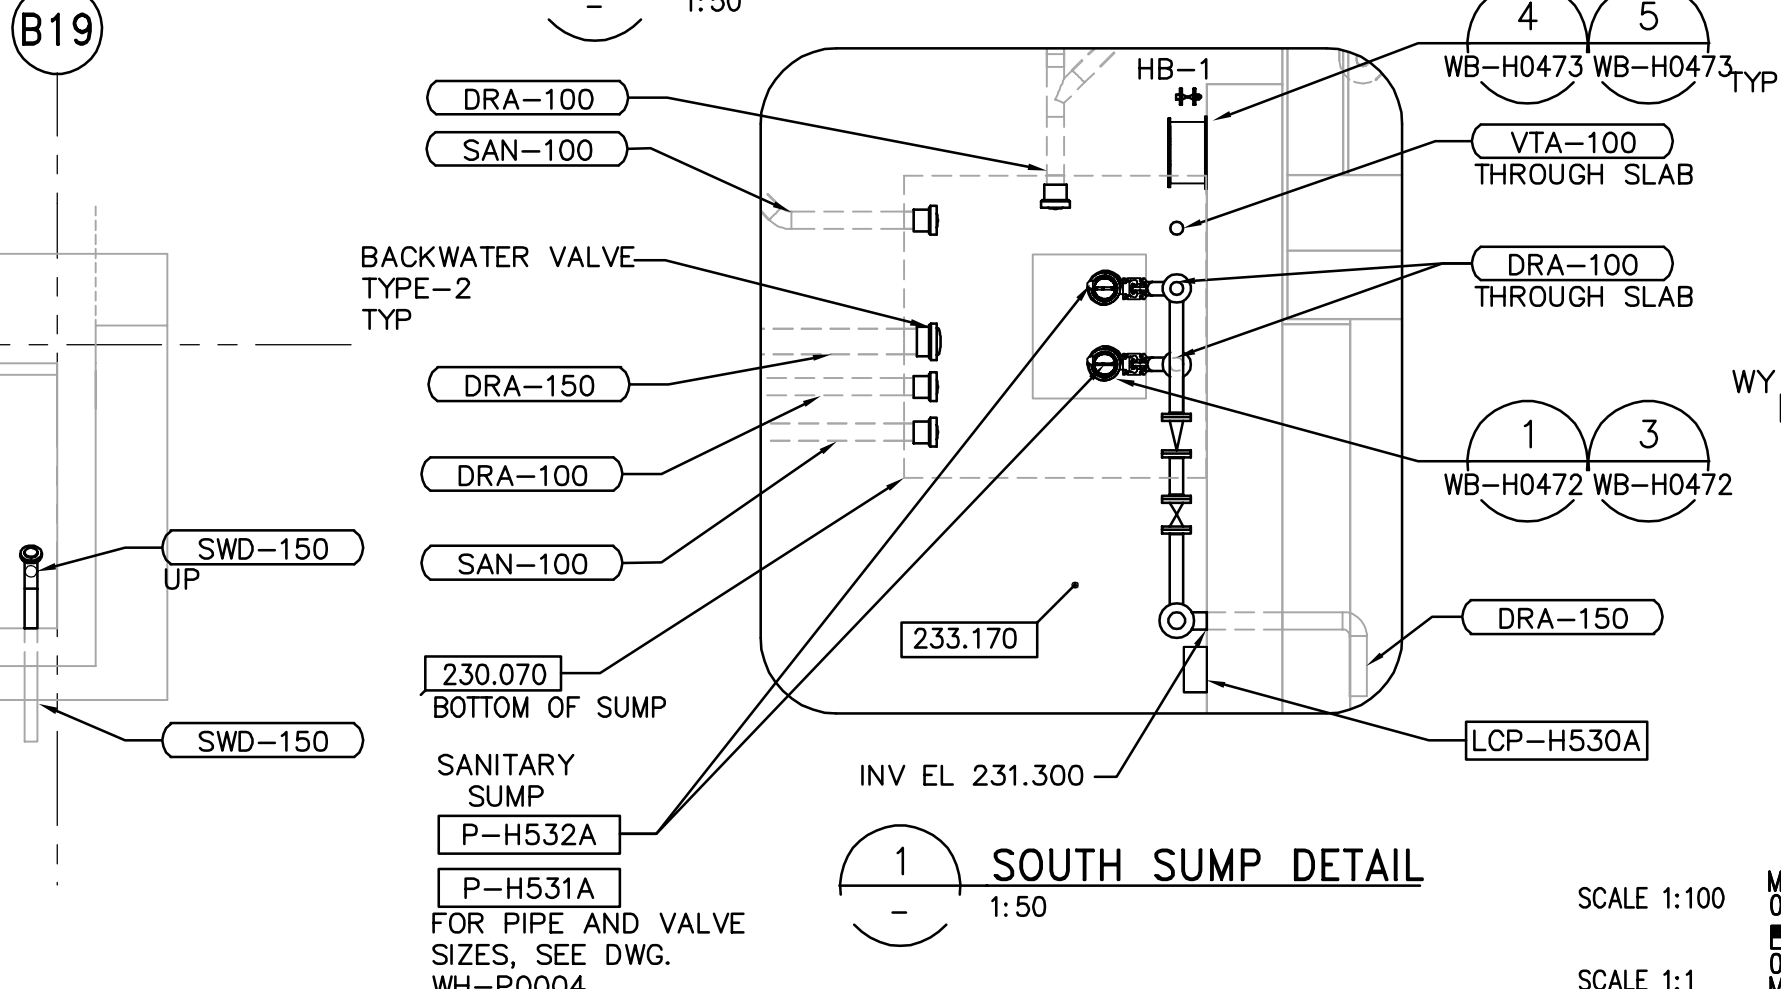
B19

–

1:50

DRA–100

SAN–100

HB–1

4
WB–H0473

5
WB–H0473

TYP

VTA–100
THROUGH SLAB

BACKWATER VALVE TYPE–2 TYP

DRA–100
THROUGH SLAB

DRA–150

WY

1
WB–H0472

3
WB–H0472

DRA–100

SWD–150
UP

SAN–100

233.170

DRA–150

230.070
BOTTOM OF SUMP

LCP–H530A

SWD–150

SANITARY SUMP

INV EL 231.300

P–H532A

P–H531A

FOR PIPE AND VALVE SIZES, SEE DWG. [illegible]

1
–

SOUTH SUMP DETAIL
1:50

SCALE 1:100

SCALE 1:1